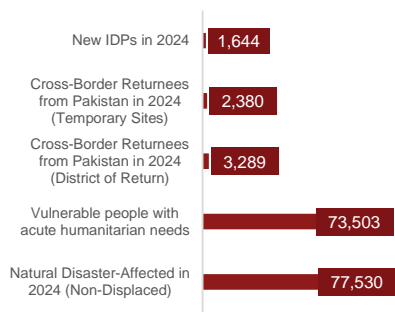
New IDPs in 2024 1,644

Cross-Border Returnees from Pakistan in 2024 (Temporary Sites) 2,380

Cross-Border Returnees from Pakistan in 2024 (District of Return) 3,289

Vulnerable people with acute humanitarian needs 73,503

Natural Disaster-Affected in 2024 (Non-Displaced) 77,530